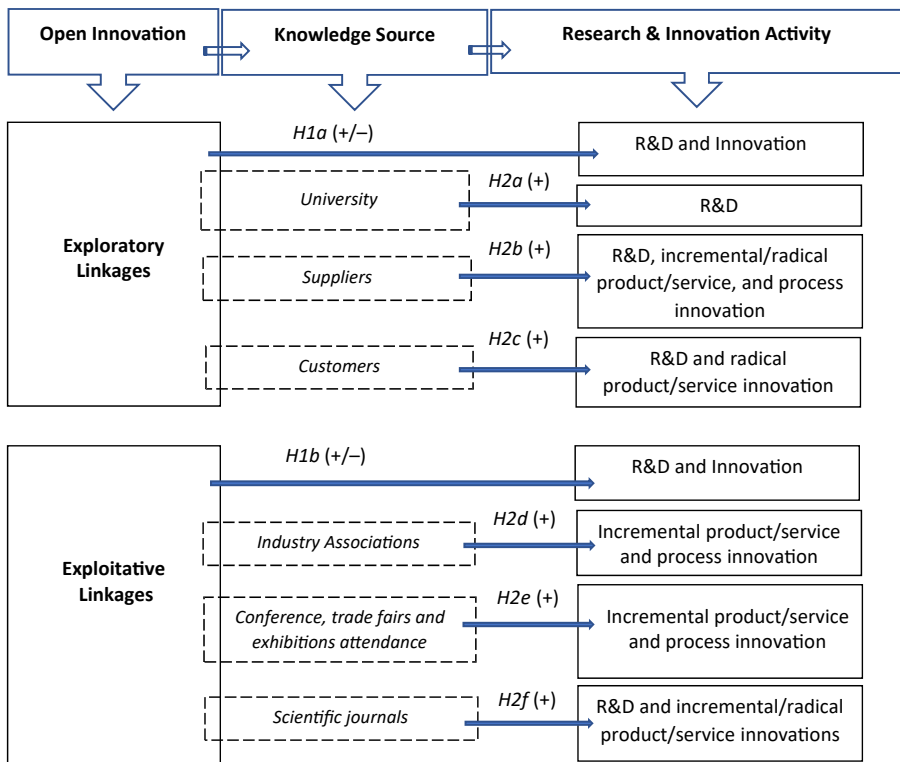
Open Innovation

Knowledge Source

Research & Innovation Activity

Exploratory Linkages

*H1a* (+/–)

R&D and Innovation

*University*

*H2a* (+)

R&D

*Suppliers*

*H2b* (+)

R&D, incremental/radical product/service, and process innovation

*Customers*

*H2c* (+)

R&D and radical product/service innovation

Exploitative Linkages

*H1b* (+/–)

R&D and Innovation

*Industry Associations*

*H2d* (+)

Incremental product/service and process innovation

*Conference, trade fairs and exhibitions attendance*

*H2e* (+)

Incremental product/service and process innovation

*Scientific journals*

*H2f* (+)

R&D and incremental/radical product/service innovations